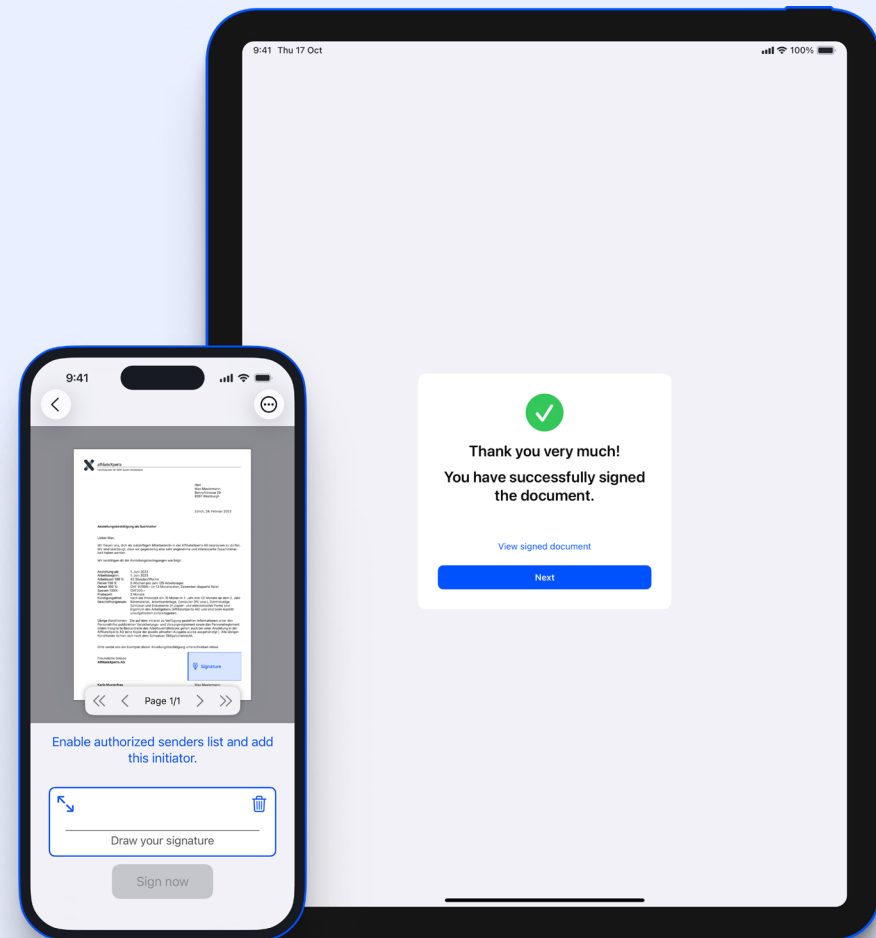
9:41 Thu 17 Oct

100%

Thank you very much!

You have successfully signed the document.

View signed document

Next

9:41

affiliateXperts

Zürich, 28. Februar 2023

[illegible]

Signature

Page 1/1

Enable authorized senders list and add this initiator.

Draw your signature

Sign now